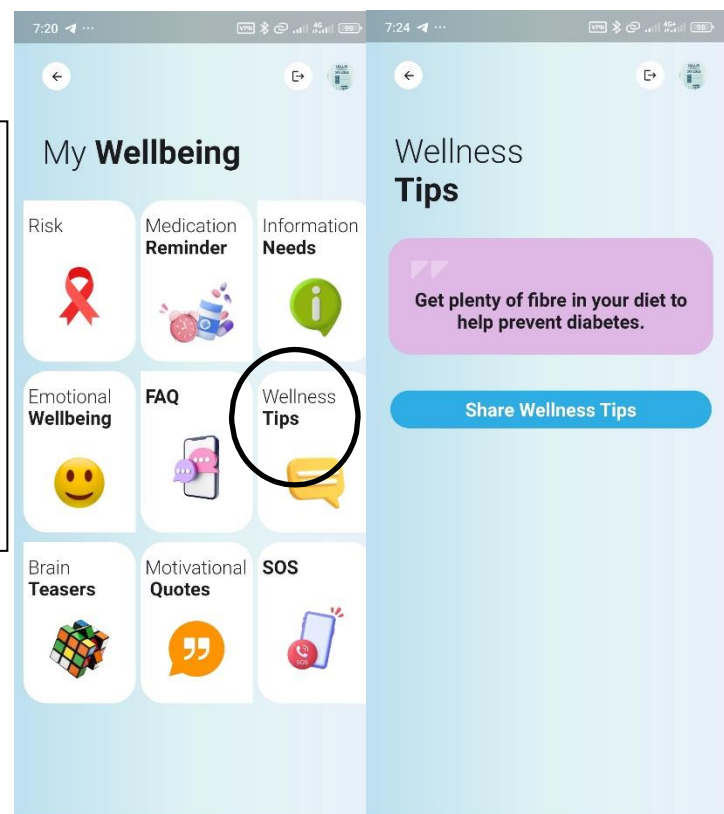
7:20 ···

My **Wellbeing**

Risk

Medication **Reminder**

Information **Needs**

Emotional **Wellbeing**

**FAQ**

Wellness **Tips**

Brain **Teasers**

Motivational **Quotes**

**SOS**

SOS

7:24 ···

Wellness **Tips**

**Get plenty of fibre in your diet to help prevent diabetes.**

**Share Wellness Tips**